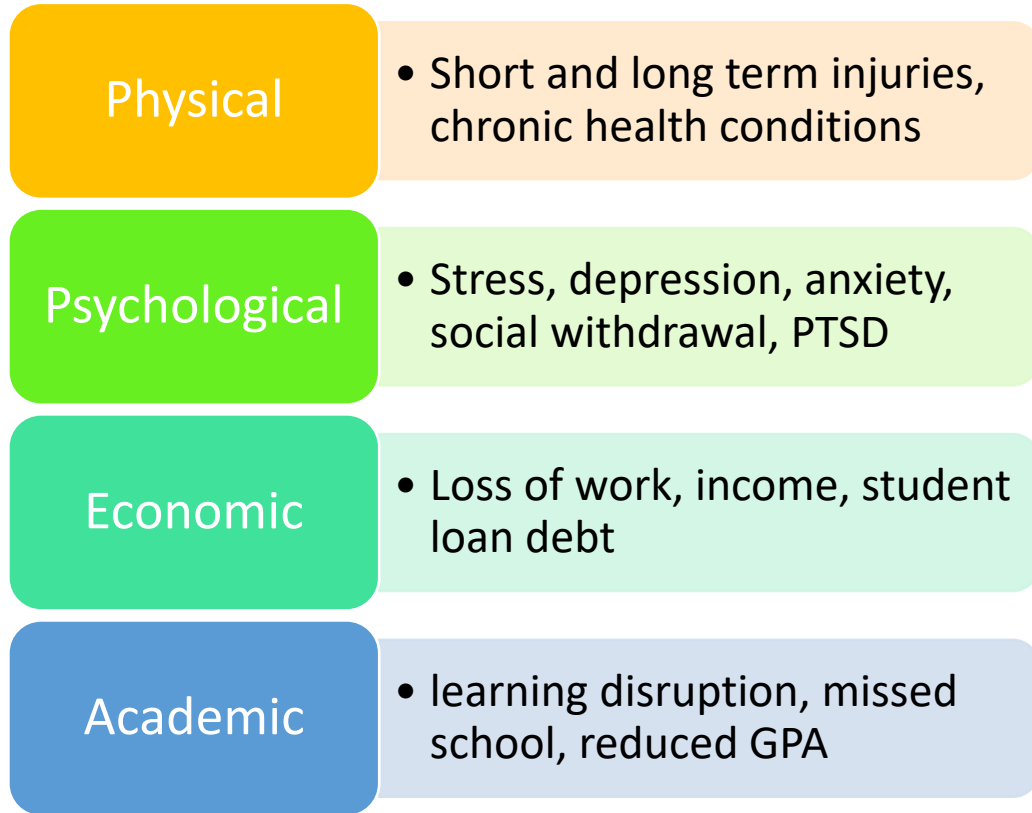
Physical

• Short and long term injuries, chronic health conditions

Psychological

• Stress, depression, anxiety, social withdrawal, PTSD

Economic

• Loss of work, income, student loan debt

Academic

• learning disruption, missed school, reduced GPA